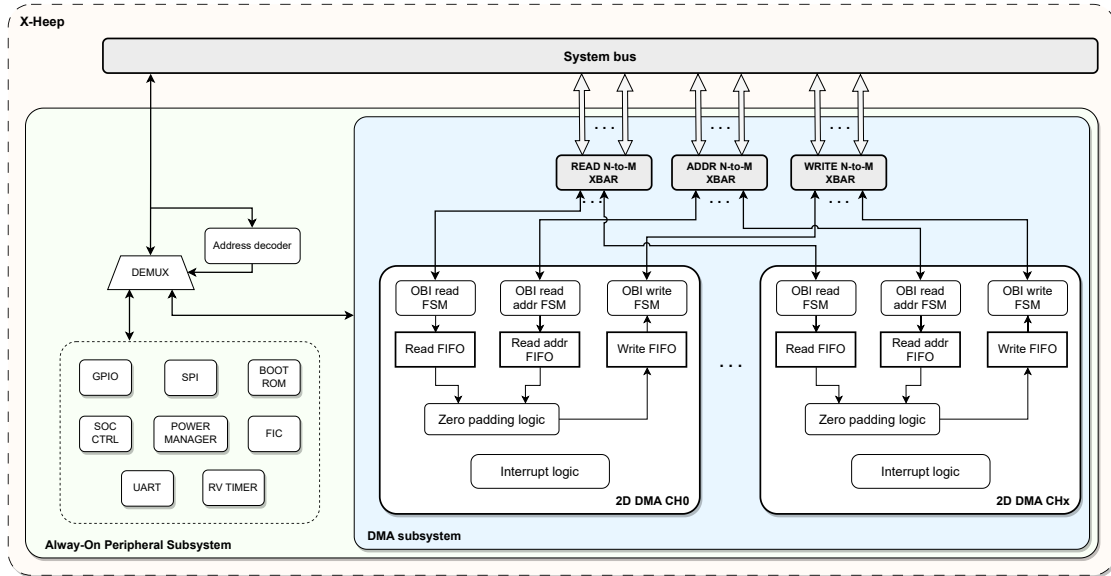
X-Heep

System bus

. . .

. . .

. . .

READ N-to-M XBAR

ADDR N-to-M XBAR

WRITE N-to-M XBAR

. . .

. . .

. . .

Address decoder

DEMUX

OBI read FSM

OBI read addr FSM

OBI write FSM

Read FIFO

Read addr FIFO

Write FIFO

Zero padding logic

Interrupt logic

2D DMA CH0

. . .

OBI read FSM

OBI read addr FSM

OBI write FSM

Read FIFO

Read addr FIFO

Write FIFO

Zero padding logic

Interrupt logic

2D DMA CHx

GPIO

SPI

BOOT ROM

SOC CTRL

POWER MANAGER

FIC

UART

RV TIMER

Alway-On Peripheral Subsystem

DMA subsystem